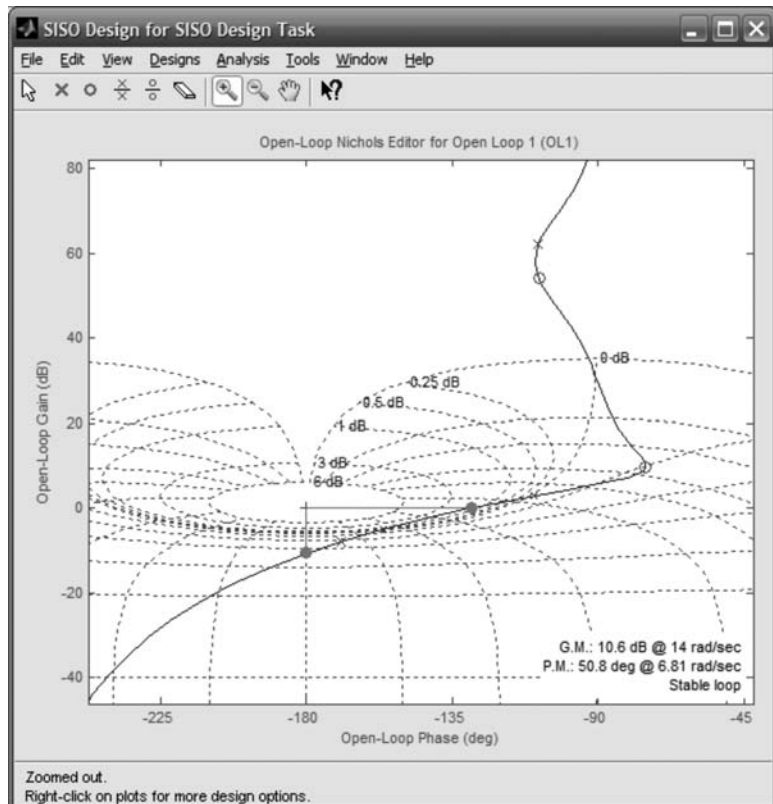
SISO Design for SISO Design Task

File Edit View Designs Analysis Tools Window Help

Open-Loop Nichols Editor for Open Loop 1 (OL1)

80
60
40
20
0
-20
-40

Open-Loop Gain (dB)

0 dB
0.25 dB
0.5 dB
1 dB
3 dB
6 dB

G.M.: 10.6 dB @ 14 rad/sec
P.M.: 50.8 deg @ 6.81 rad/sec
Stable loop

-225 -180 -135 -90 -45

Open-Loop Phase (deg)

Zoomed out.
Right-click on plots for more design options.